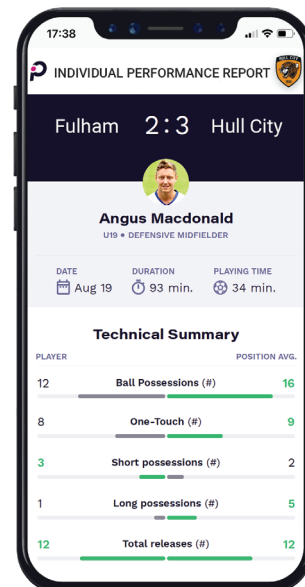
17:38

INDIVIDUAL PERFORMANCE REPORT

HULL CITY

Fulham 2 : 3 Hull City

Angus Macdonald
U19 • DEFENSIVE MIDFIELDER

DATE
Aug 19

DURATION
93 min.

PLAYING TIME
34 min.

Technical Summary

PLAYER | POSITION AVG.

12 Ball Possessions (#) 16

8 One-Touch (#) 9

3 Short possessions (#) 2

1 Long possessions (#) 5

12 Total releases (#) 12